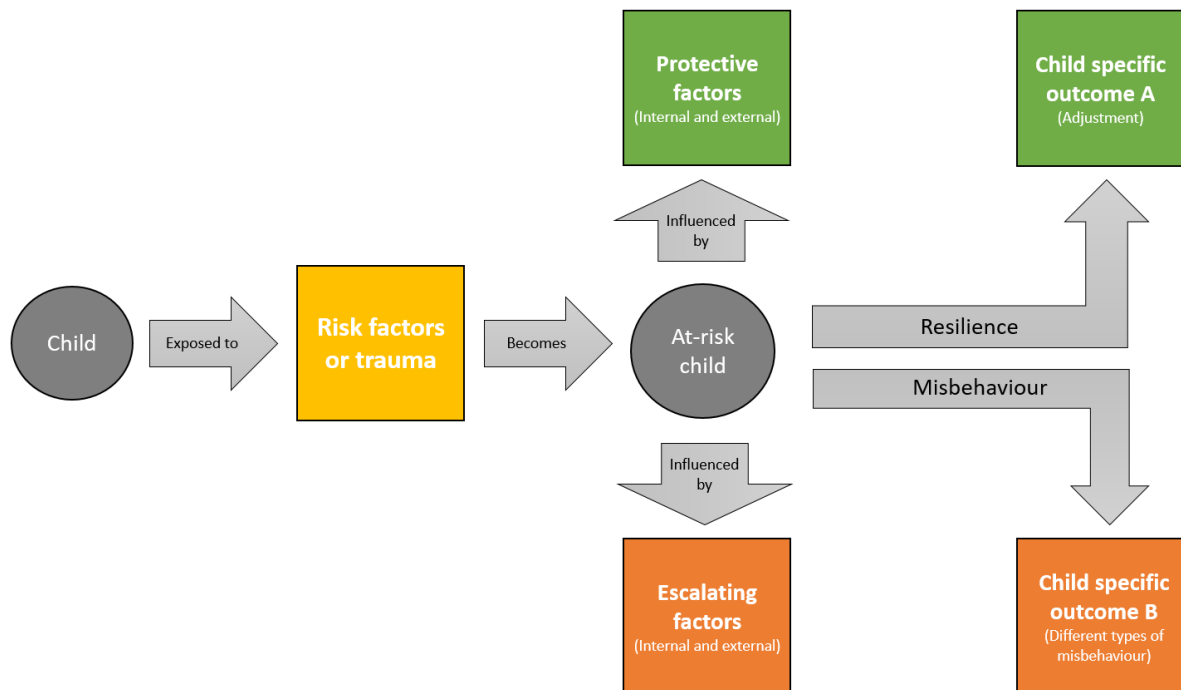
Child

Exposed to

Risk factors or trauma

Becomes

At-risk child

Influenced by

Protective factors
(Internal and external)

Influenced by

Escalating factors
(Internal and external)

Resilience

Child specific outcome A
(Adjustment)

Misbehaviour

Child specific outcome B
(Different types of misbehaviour)